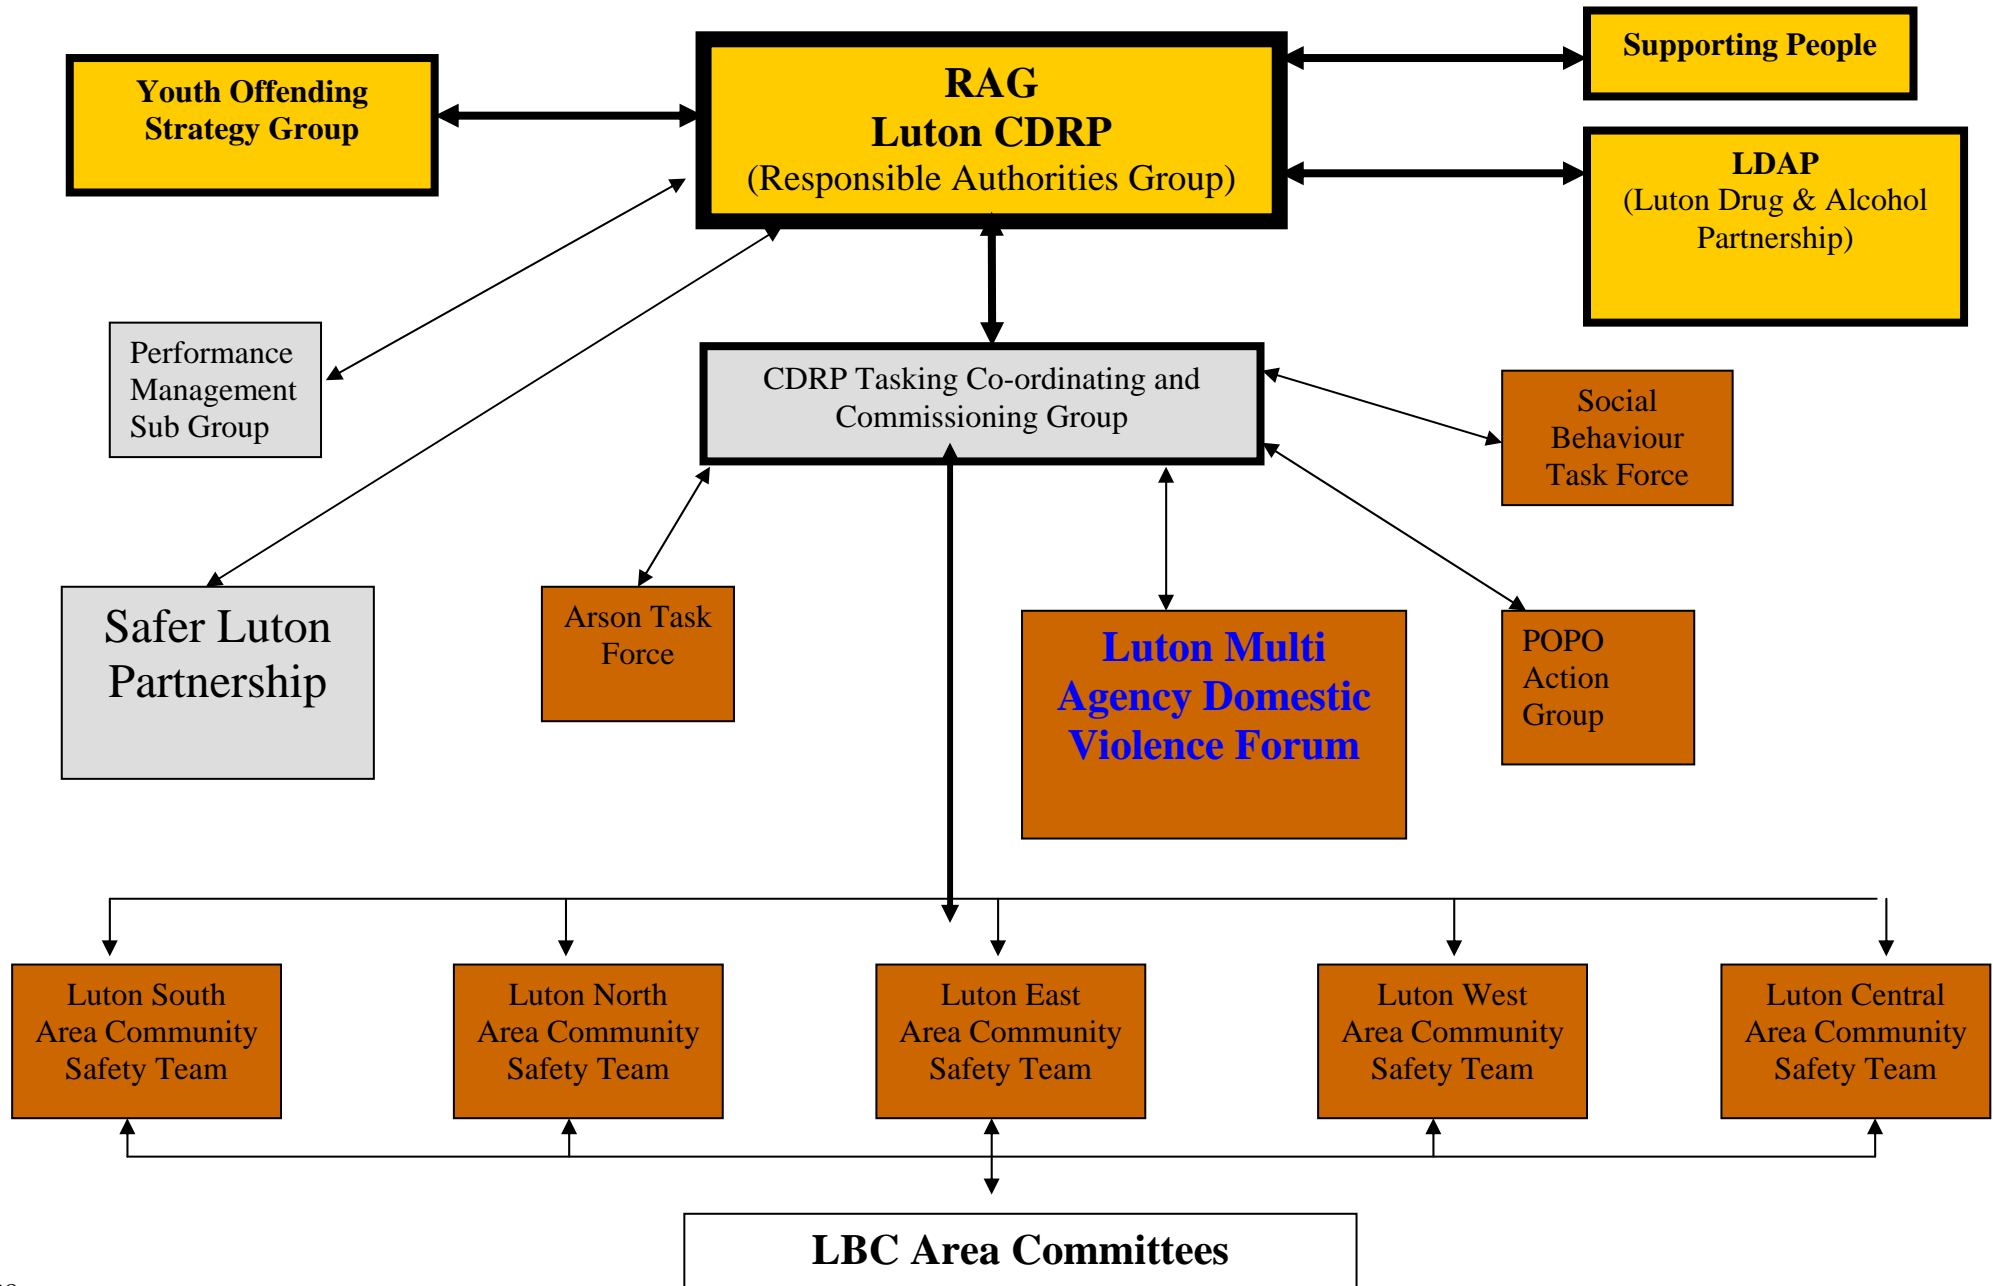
Youth Offending Strategy Group

RAG
Luton CDRP
(Responsible Authorities Group)

Supporting People

LDAP
(Luton Drug & Alcohol Partnership)

Performance Management Sub Group

CDRP Tasking Co-ordinating and Commissioning Group

Social Behaviour Task Force

Safer Luton Partnership

Arson Task Force

Luton Multi Agency Domestic Violence Forum

POPO Action Group

Luton South Area Community Safety Team

Luton North Area Community Safety Team

Luton East Area Community Safety Team

Luton West Area Community Safety Team

Luton Central Area Community Safety Team

LBC Area Committees